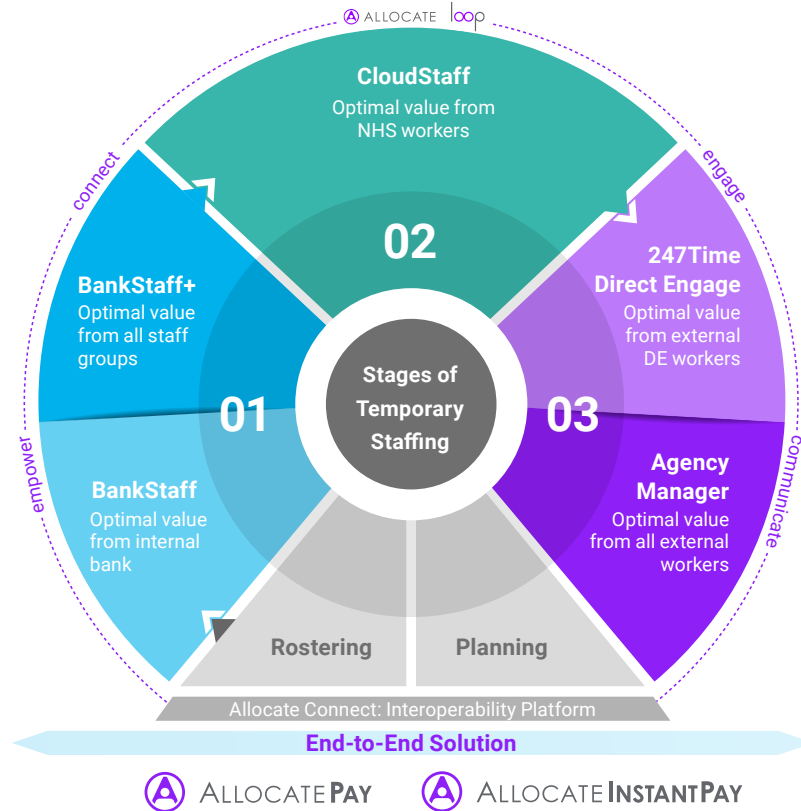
ALLOCATE loop

connect

engage

CloudStaff
Optimal value from NHS workers

02

BankStaff+
Optimal value from all staff groups

247Time Direct Engage
Optimal value from external DE workers

Stages of Temporary Staffing

01

03

empower

communicate

BankStaff
Optimal value from internal bank

Agency Manager
Optimal value from all external workers

Rostering

Planning

Allocate Connect: Interoperability Platform

End-to-End Solution

ALLOCATEPAY

ALLOCATEINSTANTPAY